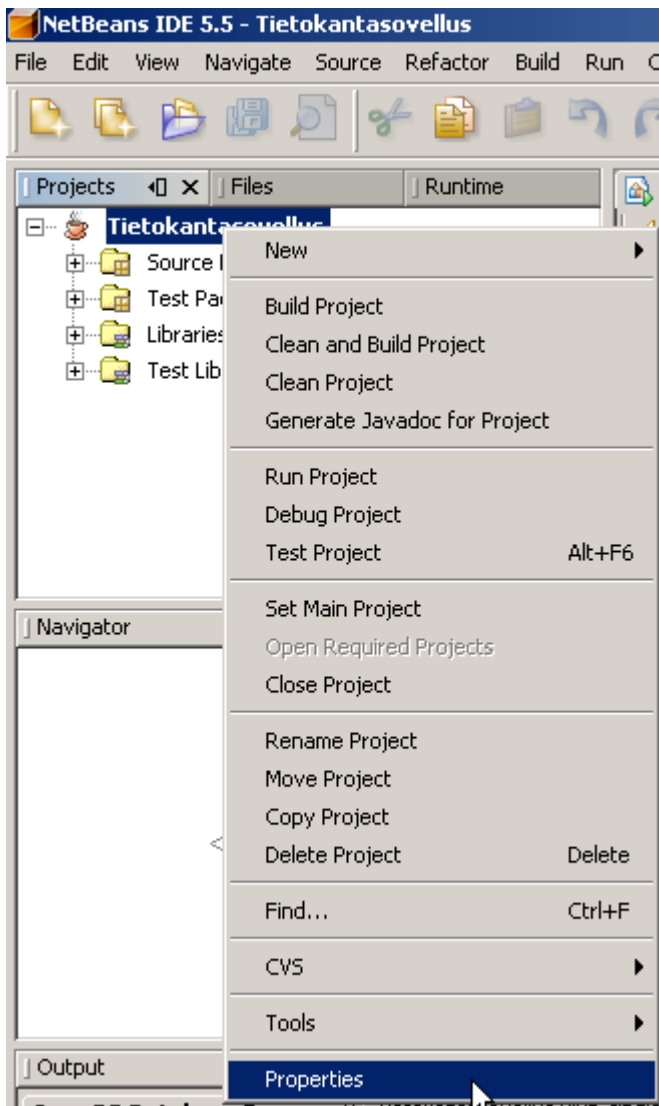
NetBeans IDE 5.5 - Tietokantasovellus

File Edit View Navigate Source Refactor Build Run

Projects Files Runtime

Tietokantasovellus
Source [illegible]
Test Pa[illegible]
Libraries
Test Lib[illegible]

Navigator

Output

New
Build Project
Clean and Build Project
Clean Project
Generate Javadoc for Project
Run Project
Debug Project
Test Project Alt+F6
Set Main Project
Open Required Projects
Close Project
Rename Project
Move Project
Copy Project
Delete Project Delete
Find... Ctrl+F
CVS
Tools
Properties